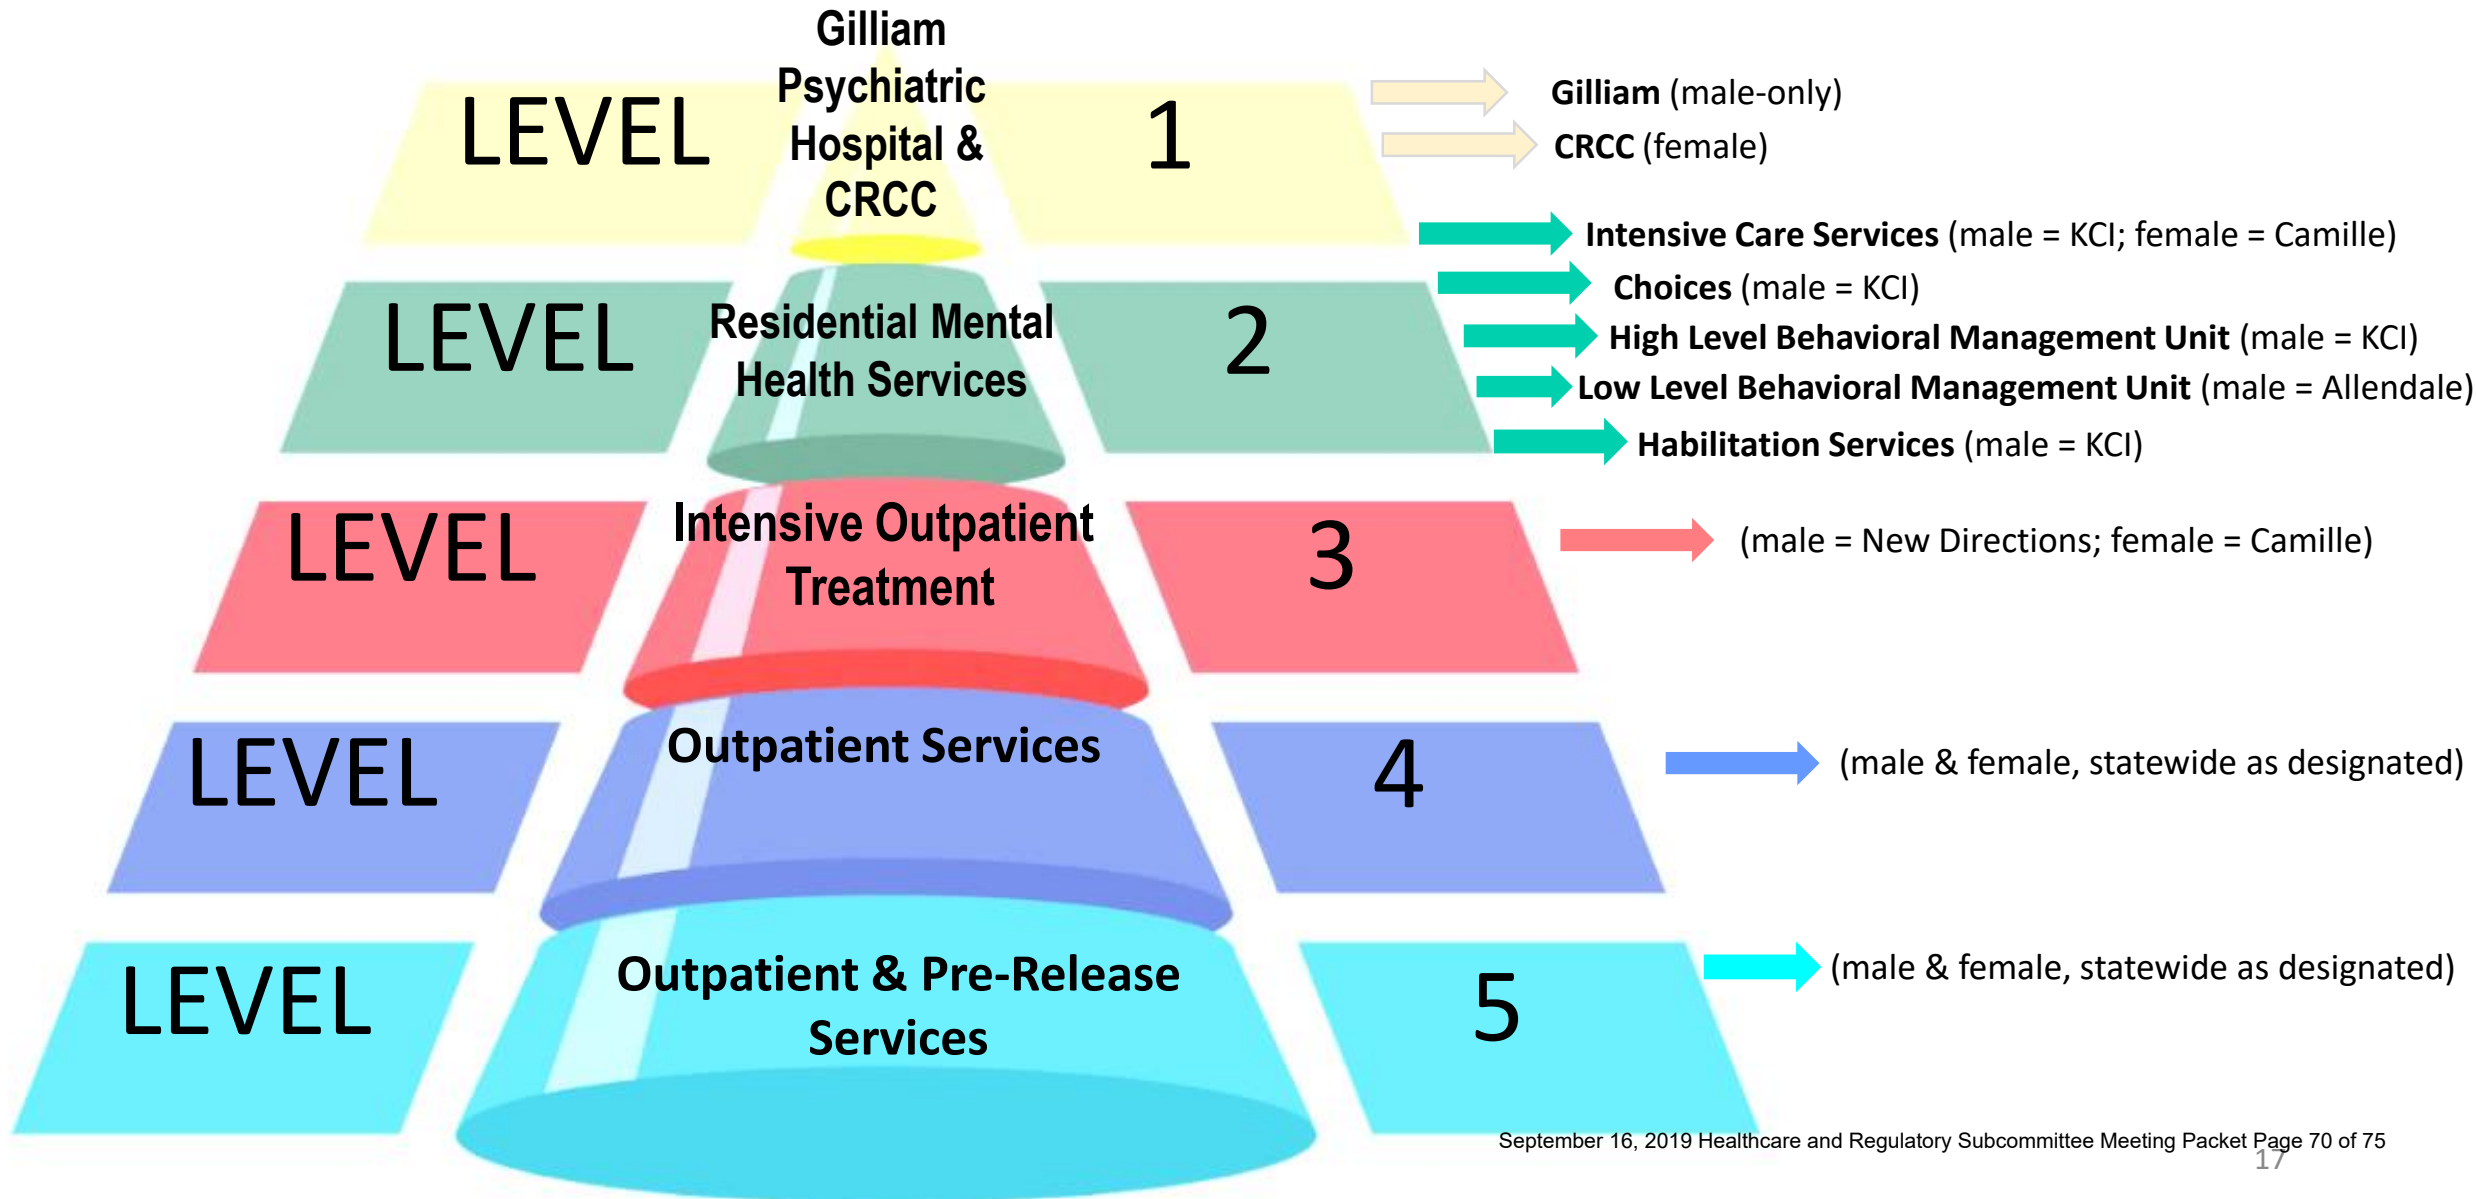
LEVEL Gilliam Psychiatric Hospital & CRCC 1

Gilliam (male-only)
CRCC (female)

Intensive Care Services (male = KCI; female = Camille)
Choices (male = KCI)
High Level Behavioral Management Unit (male = KCI)
Low Level Behavioral Management Unit (male = Allendale)
Habilitation Services (male = KCI)

LEVEL Residential Mental Health Services 2

LEVEL Intensive Outpatient Treatment 3

(male = New Directions; female = Camille)

LEVEL Outpatient Services 4

(male & female, statewide as designated)

LEVEL Outpatient & Pre-Release Services 5

(male & female, statewide as designated)

September 16, 2019 Healthcare and Regulatory Subcommittee Meeting Packet Page 70 of 75

17